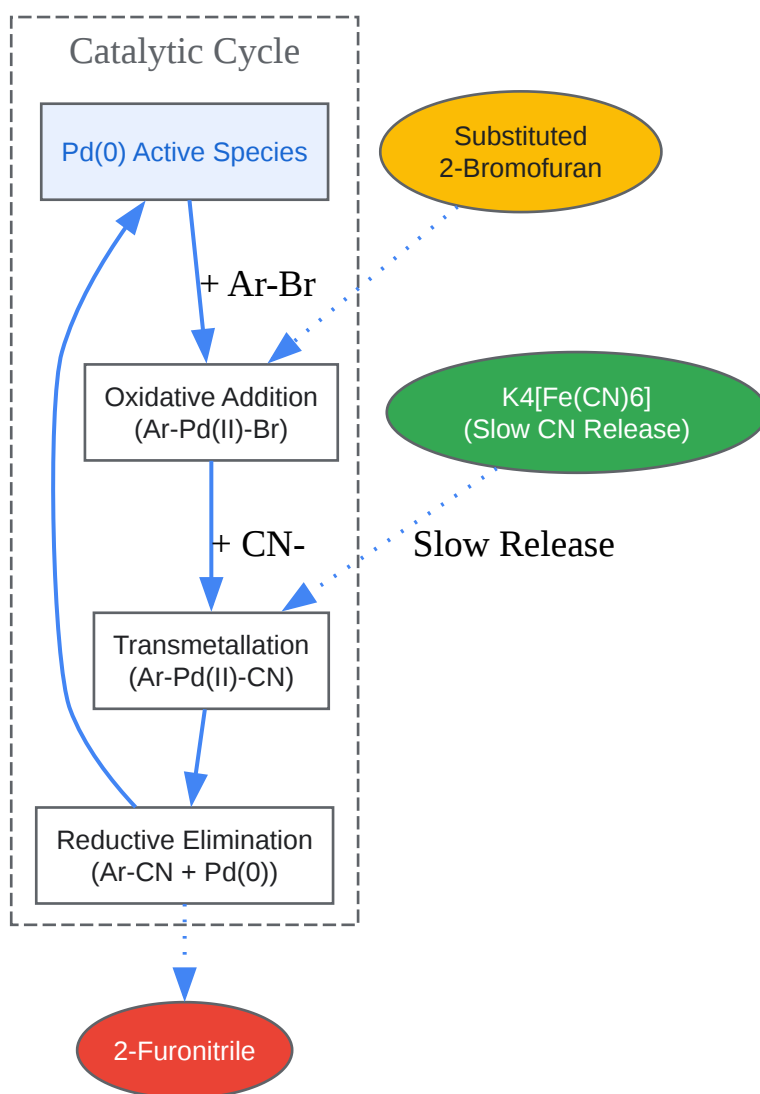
Catalytic Cycle

Pd(0) Active Species

Substituted 2-Bromofuran

+ Ar-Br

Oxidative Addition (Ar-Pd(II)-Br)

K4[Fe(CN)6] (Slow CN Release)

+ CN-

Slow Release

Transmetallation (Ar-Pd(II)-CN)

Reductive Elimination (Ar-CN + Pd(0))

2-Furonitrile